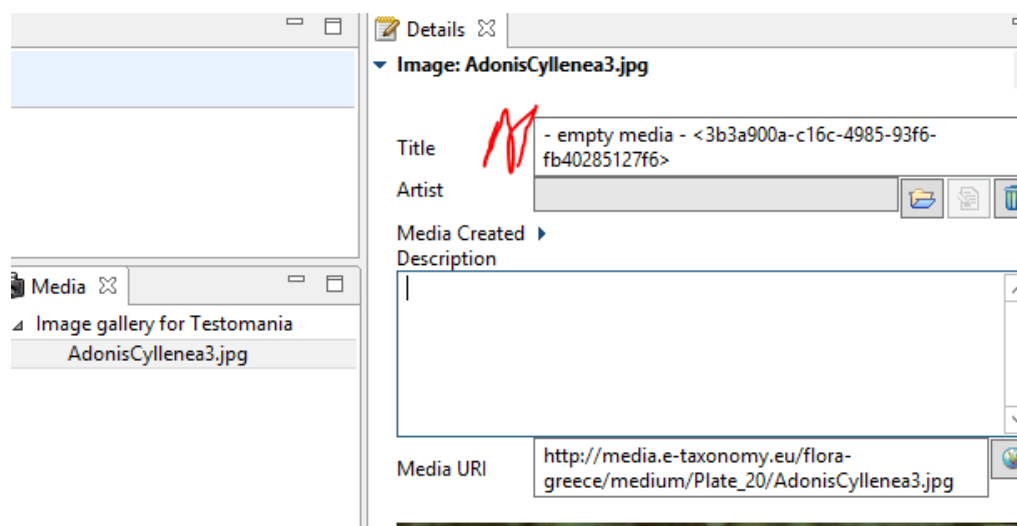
Details

Image: AdonisCyllenea3.jpg

Title
- empty media - <3b3a900a-c16c-4985-93f6-fb40285127f6>

Artist

Media Created
Description

Media URI
http://media.e-taxonomy.eu/flora-greece/medium/Plate_20/AdonisCyllenea3.jpg

Media

Image gallery for Testomania
AdonisCyllenea3.jpg